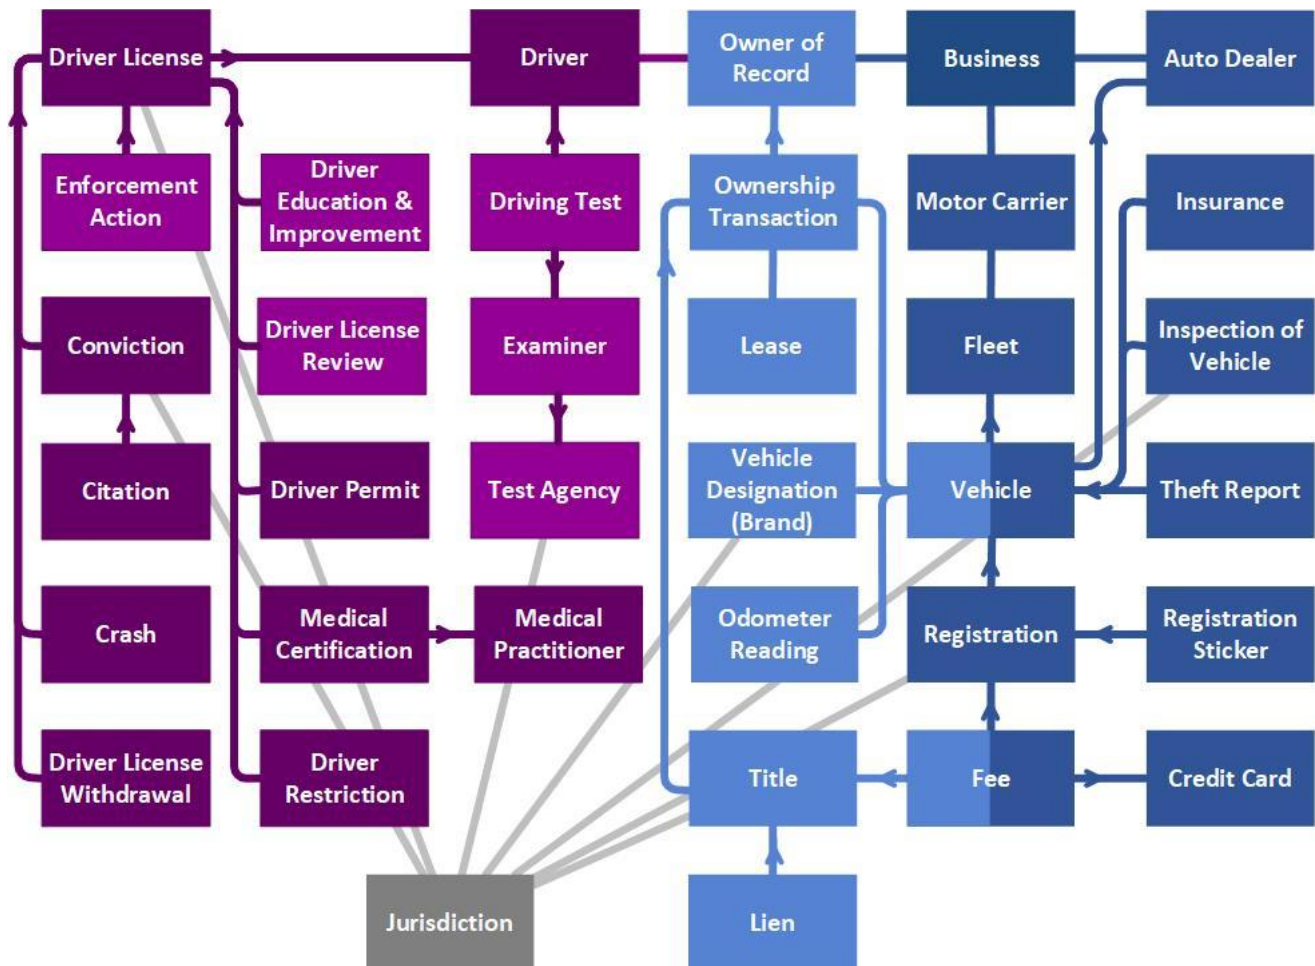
Driver License

Driver

Owner of Record

Business

Auto Dealer

Enforcement Action

Driver Education & Improvement

Driving Test

Ownership Transaction

Motor Carrier

Insurance

Conviction

Driver License Review

Examiner

Lease

Fleet

Inspection of Vehicle

Citation

Driver Permit

Test Agency

Vehicle Designation (Brand)

Vehicle

Theft Report

Crash

Medical Certification

Medical Practitioner

Odometer Reading

Registration

Registration Sticker

Driver License Withdrawal

Driver Restriction

Title

Fee

Credit Card

Jurisdiction

Lien